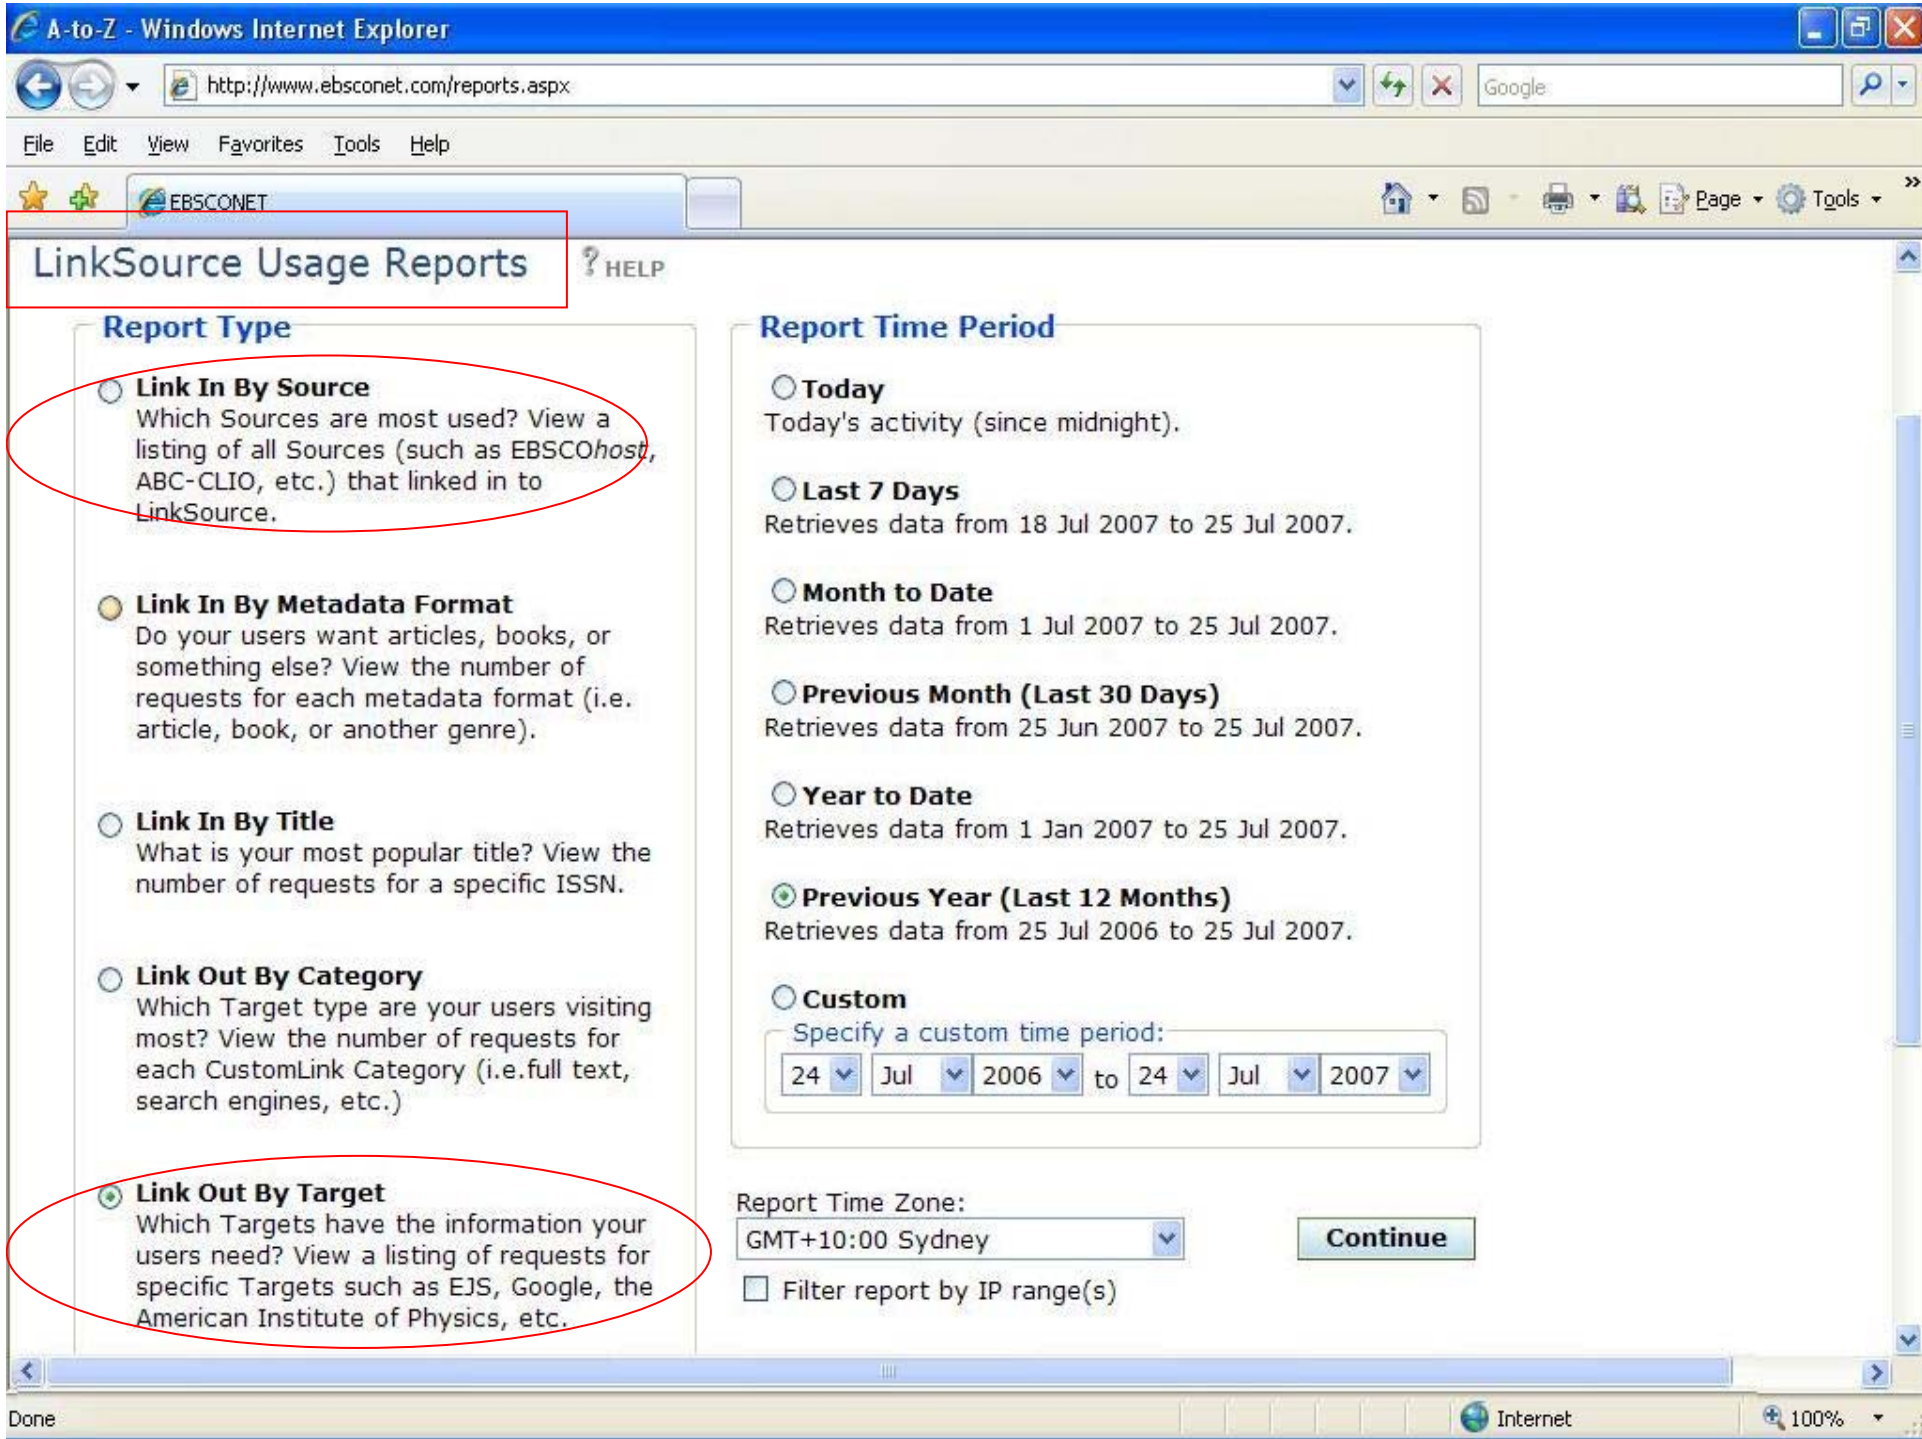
A-to-Z - Windows Internet Explorer

http://www.ebsconet.com/reports.aspx

Google

File Edit View Favorites Tools Help

EBSCONET

Page Tools

LinkSource Usage Reports

HELP

Report Type

Link In By Source
Which Sources are most used? View a listing of all Sources (such as EBSCO*host*, ABC-CLIO, etc.) that linked in to LinkSource.

Link In By Metadata Format
Do your users want articles, books, or something else? View the number of requests for each metadata format (i.e. article, book, or another genre).

Link In By Title
What is your most popular title? View the number of requests for a specific ISSN.

Link Out By Category
Which Target type are your users visiting most? View the number of requests for each CustomLink Category (i.e.full text, search engines, etc.)

Link Out By Target
Which Targets have the information your users need? View a listing of requests for specific Targets such as EJS, Google, the American Institute of Physics, etc.

Report Time Period

Today
Today's activity (since midnight).

Last 7 Days
Retrieves data from 18 Jul 2007 to 25 Jul 2007.

Month to Date
Retrieves data from 1 Jul 2007 to 25 Jul 2007.

Previous Month (Last 30 Days)
Retrieves data from 25 Jun 2007 to 25 Jul 2007.

Year to Date
Retrieves data from 1 Jan 2007 to 25 Jul 2007.

Previous Year (Last 12 Months)
Retrieves data from 25 Jul 2006 to 25 Jul 2007.

Custom
Specify a custom time period:
24 Jul 2006 to 24 Jul 2007

Report Time Zone:
GMT+10:00 Sydney

Continue

Filter report by IP range(s)

Done

Internet

100%